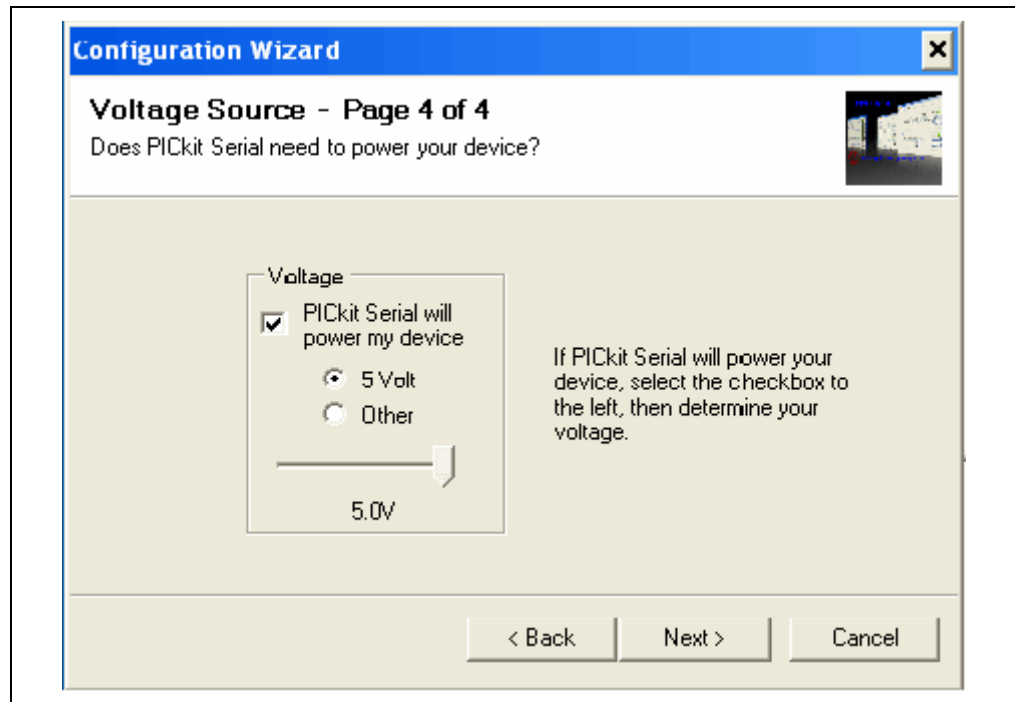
Configuration Wizard

×

Voltage Source - Page 4 of 4

Does PICkit Serial need to power your device?

Voltage

PICkit Serial will power my device

5 Volt

Other

5.0V

If PICkit Serial will power your device, select the checkbox to the left, then determine your voltage.

< Back

Next >

Cancel